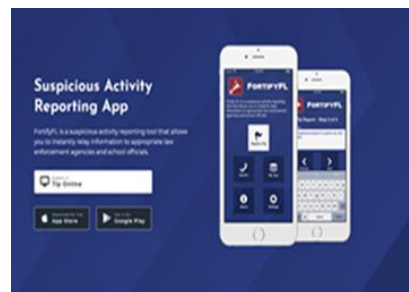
Suspicious Activity Reporting App

FortifyFL is a suspicious activity reporting tool that allows you to instantly relay information to appropriate law enforcement agencies and school officials.

Submit a Tip Online

Download on the App Store

Get it on Google Play

FortifyFL

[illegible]

FortifyFL

Tip Report - Step 2 of 4

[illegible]